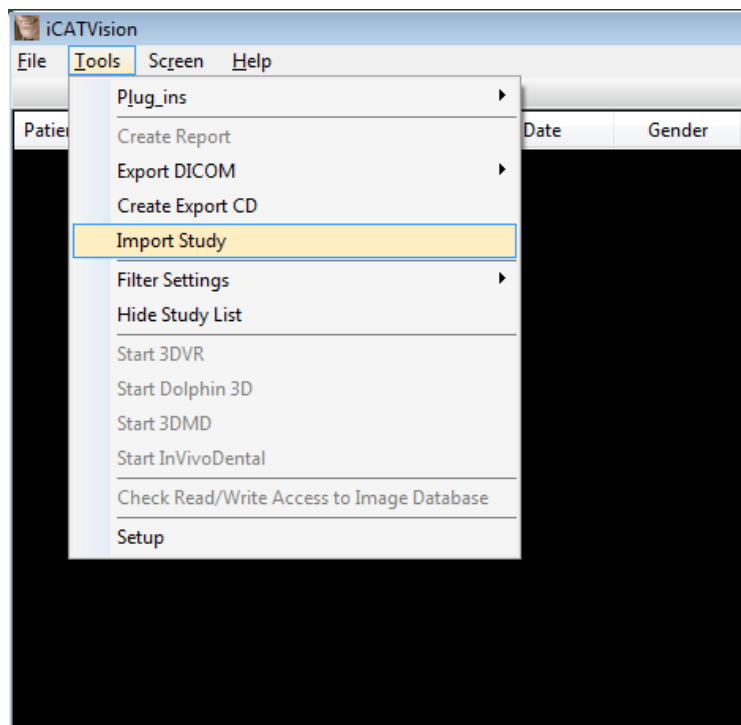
iCATVision

File Tools Screen Help

Patie

Date

Gender

Plug_ins

Create Report

Export DICOM

Create Export CD

Import Study

Filter Settings

Hide Study List

Start 3DVR

Start Dolphin 3D

Start 3DMD

Start InVivoDental

Check Read/Write Access to Image Database

Setup